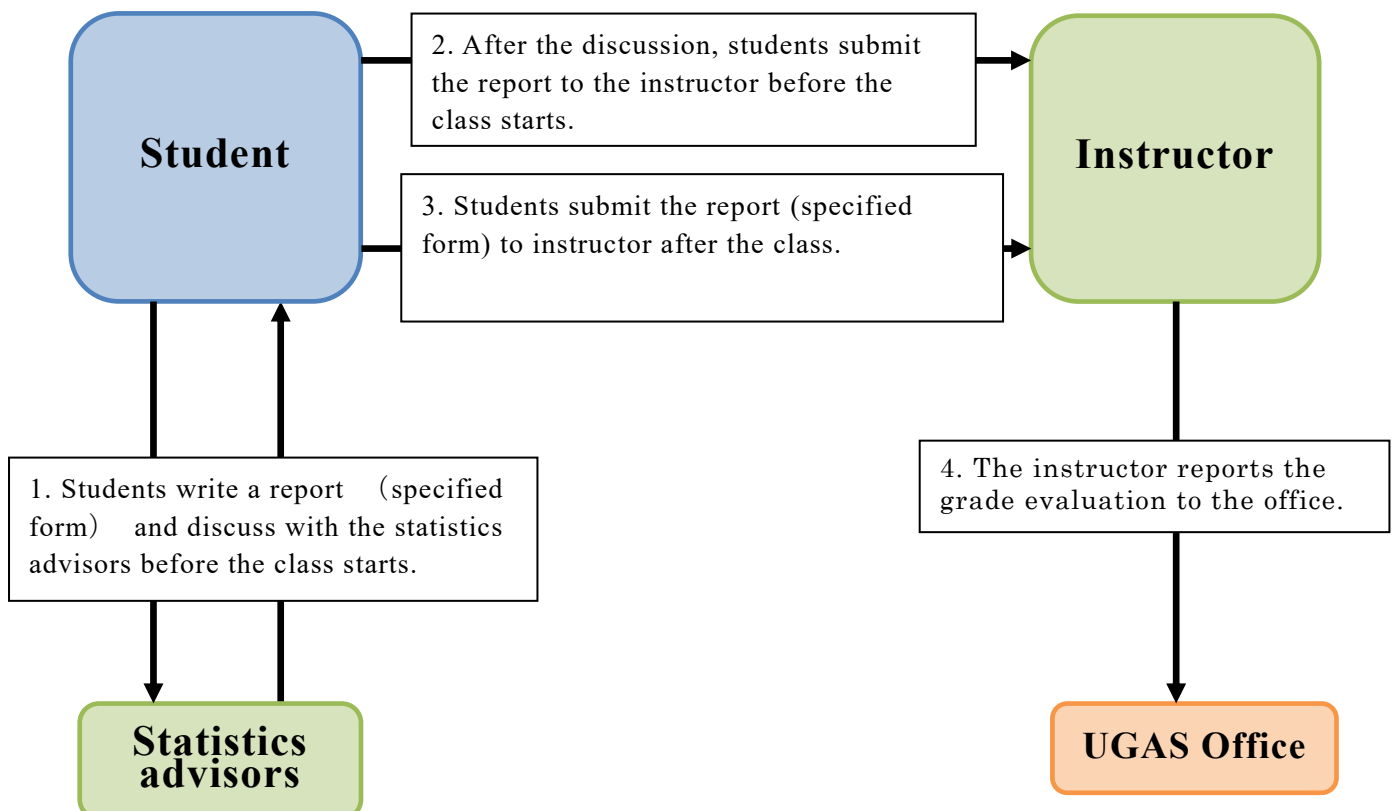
Student

2. After the discussion, students submit the report to the instructor before the class starts.

Instructor

3. Students submit the report (specified form) to instructor after the class.

1. Students write a report （specified form） and discuss with the statistics advisors before the class starts.

4. The instructor reports the grade evaluation to the office.

Statistics advisors

UGAS Office